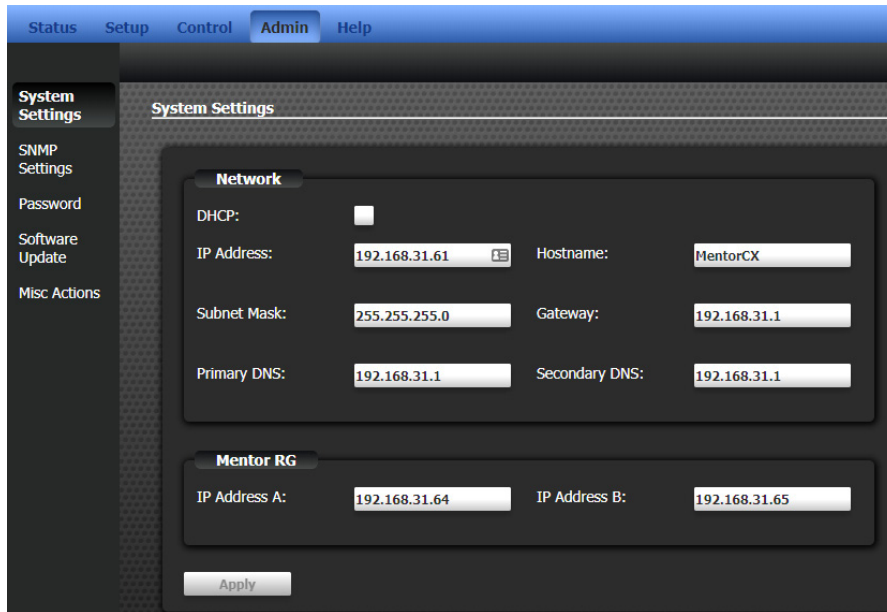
Status Setup Control Admin Help

System Settings
SNMP Settings
Password
Software Update
Misc Actions

System Settings

Network
DHCP:
IP Address: 192.168.31.61
Hostname: MentorCX
Subnet Mask: 255.255.255.0
Gateway: 192.168.31.1
Primary DNS: 192.168.31.1
Secondary DNS: 192.168.31.1

Mentor RG
IP Address A: 192.168.31.64
IP Address B: 192.168.31.65

Apply